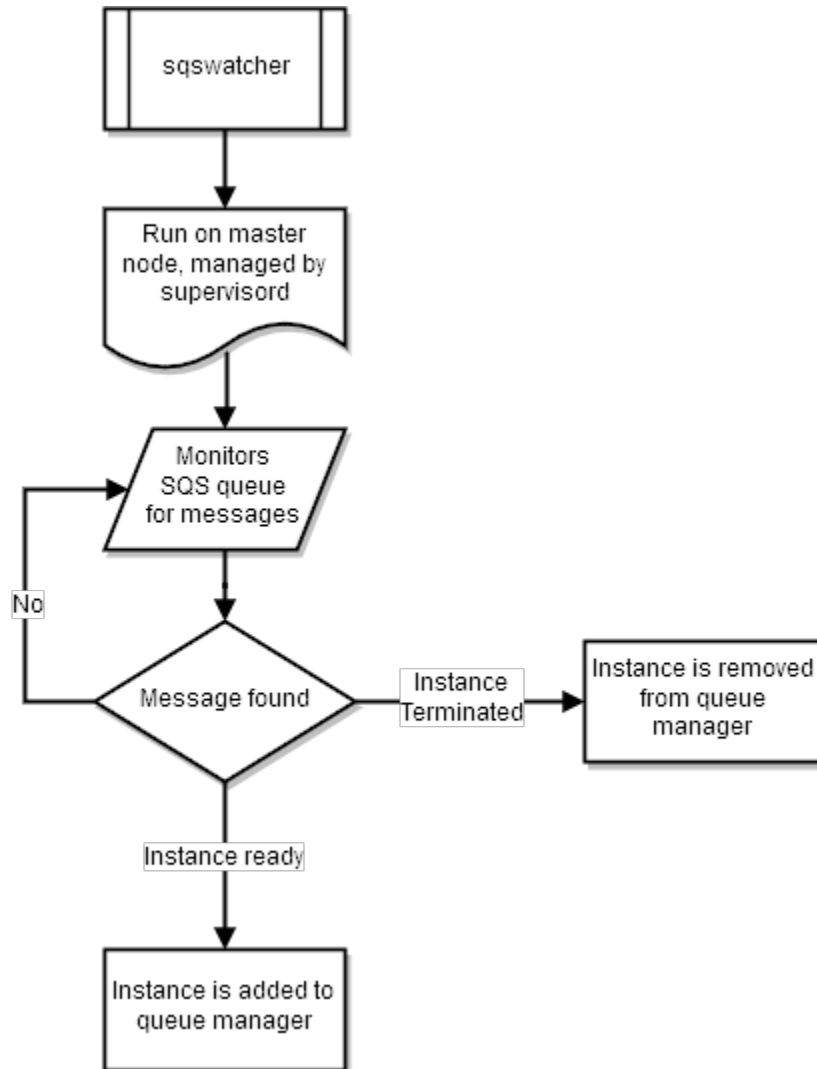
sqswatcher

Run on master node, managed by supervisord

Monitors SQS queue for messages

No

Message found

Instance Terminated

Instance is removed from queue manager

Instance ready

Instance is added to queue manager